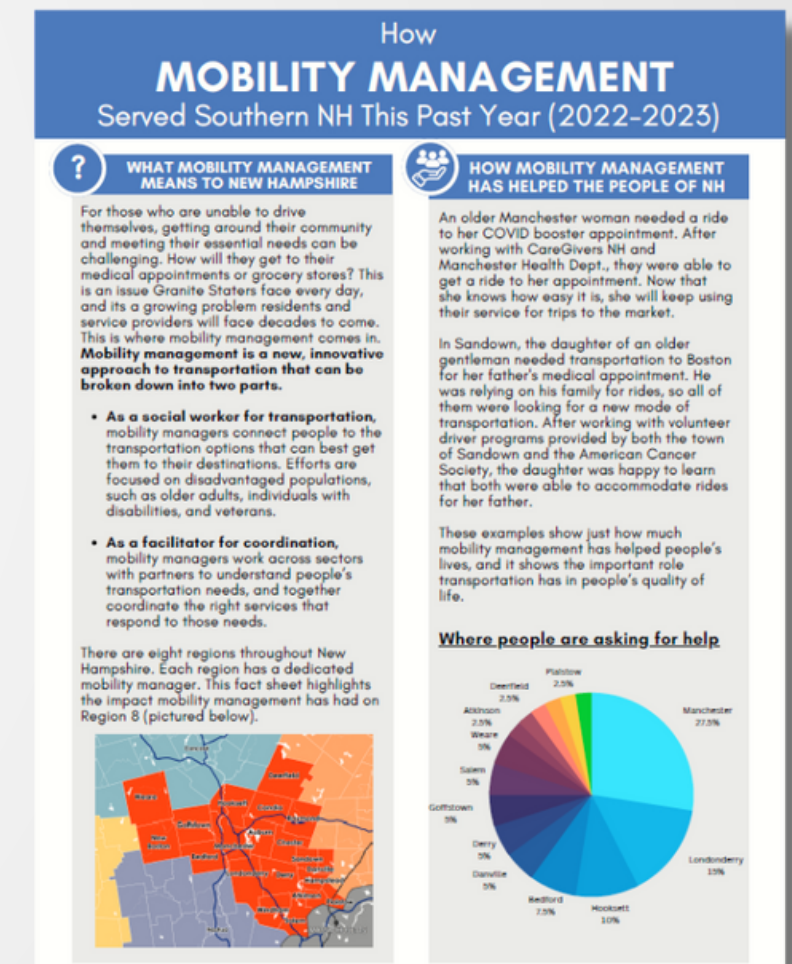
How
MOBILITY MANAGEMENT
Served Southern NH This Past Year (2022-2023)

WHAT MOBILITY MANAGEMENT MEANS TO NEW HAMPSHIRE

For those who are unable to drive themselves, getting around their community and meeting their essential needs can be challenging. How will they get to their medical appointments or grocery stores? This is an issue Granite Staters face every day, and its a growing problem residents and service providers will face decades to come. This is where mobility management comes in. **Mobility management is a new, innovative approach to transportation that can be broken down into two parts.**

• **As a social worker for transportation,** mobility managers connect people to the transportation options that can best get them to their destinations. Efforts are focused on disadvantaged populations, such as older adults, individuals with disabilities, and veterans.

• **As a facilitator for coordination,** mobility managers work across sectors with partners to understand people's transportation needs, and together coordinate the right services that respond to those needs.

There are eight regions throughout New Hampshire. Each region has a dedicated mobility manager. This fact sheet highlights the impact mobility management has had on Region 8 (pictured below).

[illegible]

HOW MOBILITY MANAGEMENT HAS HELPED THE PEOPLE OF NH

An older Manchester woman needed a ride to her COVID booster appointment. After working with CareGivers NH and Manchester Health Dept., they were able to get a ride to her appointment. Now that she knows how easy it is, she will keep using their service for trips to the market.

In Sandown, the daughter of an older gentleman needed transportation to Boston for her father's medical appointment. He was relying on his family for rides, so all of them were looking for a new mode of transportation. After working with volunteer driver programs provided by both the town of Sandown and the American Cancer Society, the daughter was happy to learn that both were able to accommodate rides for her father.

These examples show just how much mobility management has helped people's lives, and it shows the important role transportation has in people's quality of life.

Where people are asking for help

Plaistow 2.5%
Deerfield 2.5%
Atkinson 2.5%
Weare 5%
Salem 5%
Goffstown 5%
Derry 5%
Danville 5%
Bedford 7.5%
Hooksett 10%
Londonderry 15%
Manchester 27.5%